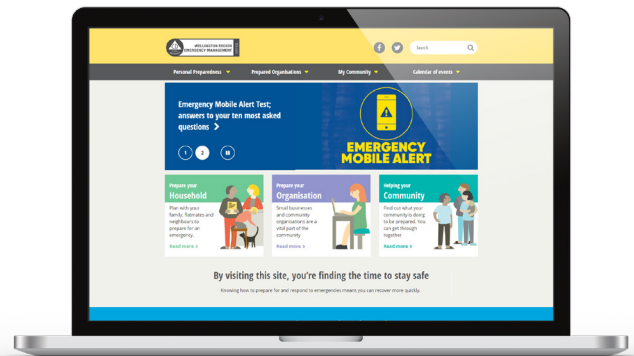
WELLINGTON REGION EMERGENCY MANAGEMENT

Search

Personal Preparedness
Prepared Organisations
My Community
Calendar of events

Emergency Mobile Alert Test; answers to your ten most asked questions

1 2

EMERGENCY MOBILE ALERT

Prepare your
Household
Plan with your family, flatmates and neighbours to prepare for an emergency.
Read more

Prepare your
Organisation
Small businesses and community organisations are a vital part of the community.
Read more

Helping your
Community
Find out what your community is doing to be prepared. You can get through together
Read more

By visiting this site, you're finding the time to stay safe

Knowing how to prepare for and respond to emergencies means you can recover more quickly.